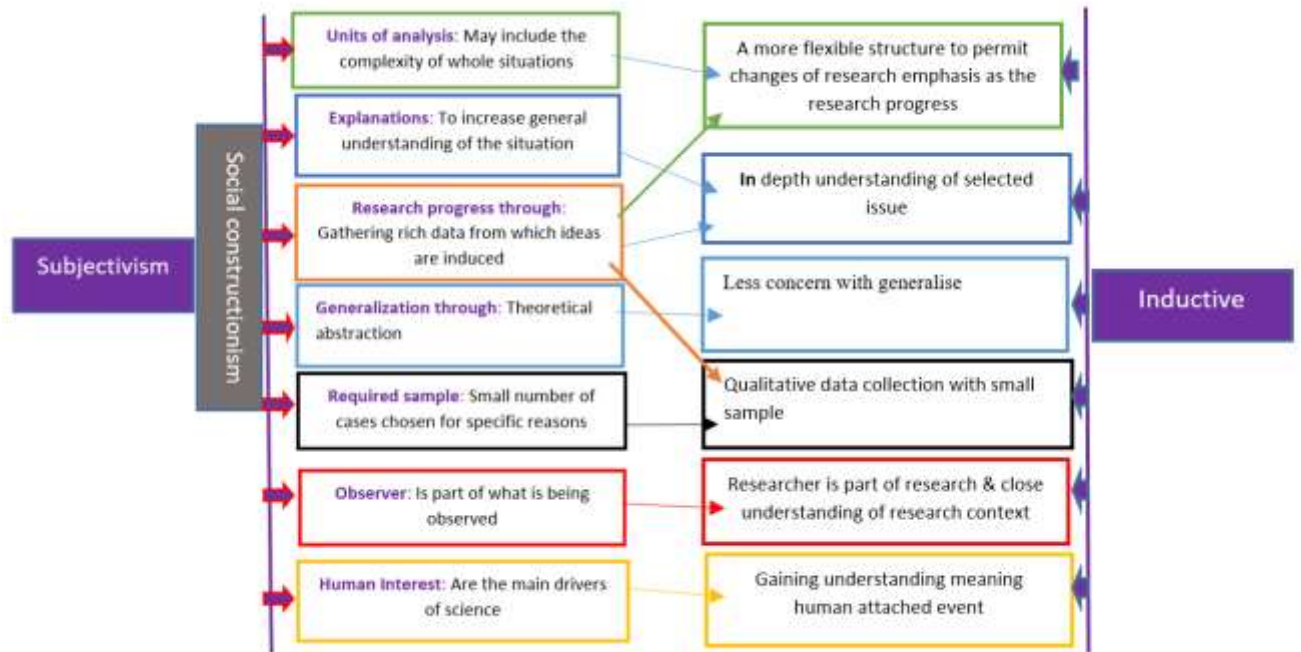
Subjectivism

Social constructionism

Units of analysis: May include the complexity of whole situations

Explanations: To increase general understanding of the situation

Research progress through: Gathering rich data from which ideas are induced

Generalization through: Theoretical abstraction

Required sample: Small number of cases chosen for specific reasons

Observer: Is part of what is being observed

Human Interest: Are the main drivers of science

A more flexible structure to permit changes of research emphasis as the research progress

In depth understanding of selected issue

Less concern with generalise

Qualitative data collection with small sample

Researcher is part of research & close understanding of research context

Gaining understanding meaning human attached event

Inductive